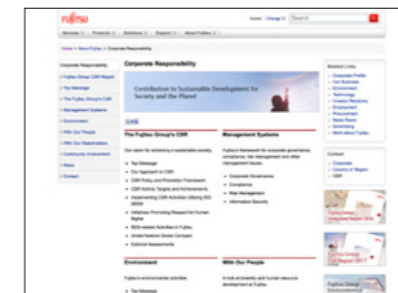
FUJITSU

Global | Change | Search

Services | Products | Solutions | Support | About Fujitsu

Home > About Fujitsu > Corporate Responsibility

Corporate Responsibility

Fujitsu Group CSR Report

Top Message

The Fujitsu Group's CSR

Management Systems

Environment

With Our People

With Our Stakeholders

Community Involvement

News

Contact

Corporate Responsibility

Contribution to Sustainable Development for Society and the Planet

The Fujitsu Group's CSR

Top Message

Our Approach to CSR

CSR Policy and Promotion Framework

CSR Activity Targets and Achievements

Implementing CSR Activities

Initiatives Promoting Respect for Human Rights

External Assessments

Management Systems

Corporate Governance

Compliance

Risk Management

Information Security

Environment

With Our People

Related Links

Contact